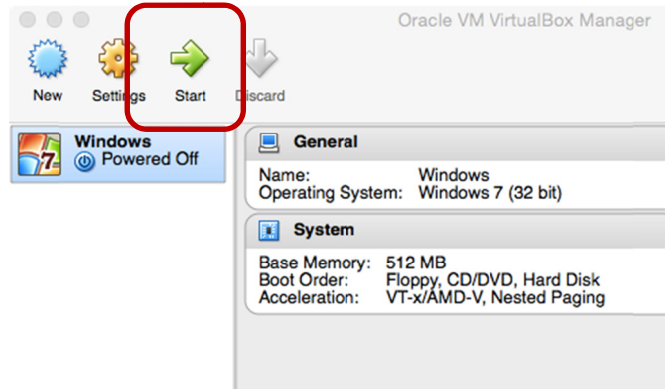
Oracle VM VirtualBox Manager

New Settings Start Discard

7 Windows
Powered Off

General

Name: Windows
Operating System: Windows 7 (32 bit)

System

Base Memory: 512 MB
Boot Order: Floppy, CD/DVD, Hard Disk
Acceleration: VT-x/AMD-V, Nested Paging